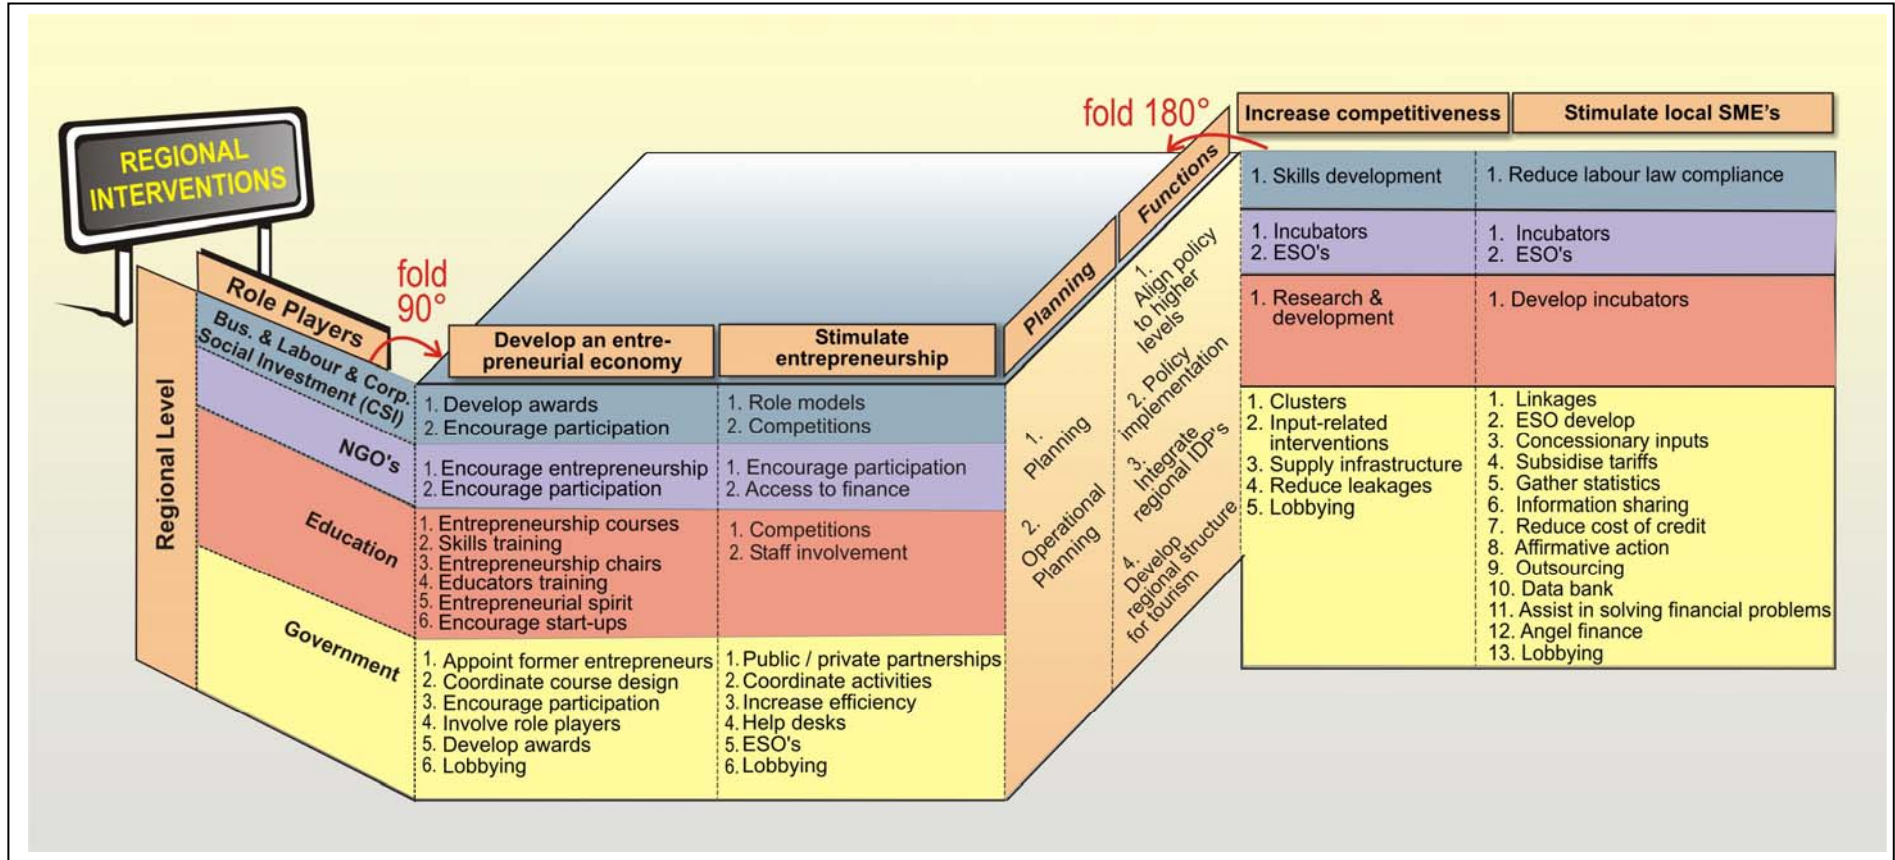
REGIONAL INTERVENTIONS

Regional Level

Role Players

Bus. & Labour & Corp. Social Investment (CSI)

NGO's

Education

Government

fold 90°

| Develop an entrepreneurial economy | Stimulate entrepreneurship |
|---|---|
| 1. Develop awards 2. Encourage participation | 1. Role models 2. Competitions |
| 1. Encourage entrepreneurship 2. Encourage participation | 1. Encourage participation 2. Access to finance |
| 1. Entrepreneurship courses 2. Skills training 3. Entrepreneurship chairs 4. Educators training 5. Entrepreneurial spirit 6. Encourage start-ups | 1. Competitions 2. Staff involvement |
| 1. Appoint former entrepreneurs 2. Coordinate course design 3. Encourage participation 4. Involve role players 5. Develop awards 6. Lobbying | 1. Public / private partnerships 2. Coordinate activities 3. Increase efficiency 4. Help desks 5. ESO's 6. Lobbying |

Planning

1. Planning

2. Operational Planning

Functions

1. Align policy to higher levels

2. Policy implementation

3. Integrate regional IDP's

4. Develop regional structure for tourism

fold 180°

| Increase competitiveness | Stimulate local SME's |
|---|---|
| 1. Skills development | 1. Reduce labour law compliance |
| 1. Incubators 2. ESO's | 1. Incubators 2. ESO's |
| 1. Research & development | 1. Develop incubators |
| 1. Clusters 2. Input-related interventions 3. Supply infrastructure 4. Reduce leakages 5. Lobbying | 1. Linkages 2. ESO develop 3. Concessionary inputs 4. Subsidise tariffs 5. Gather statistics 6. Information sharing 7. Reduce cost of credit 8. Affirmative action 9. Outsourcing 10. Data bank 11. Assist in solving financial problems 12. Angel finance 13. Lobbying |